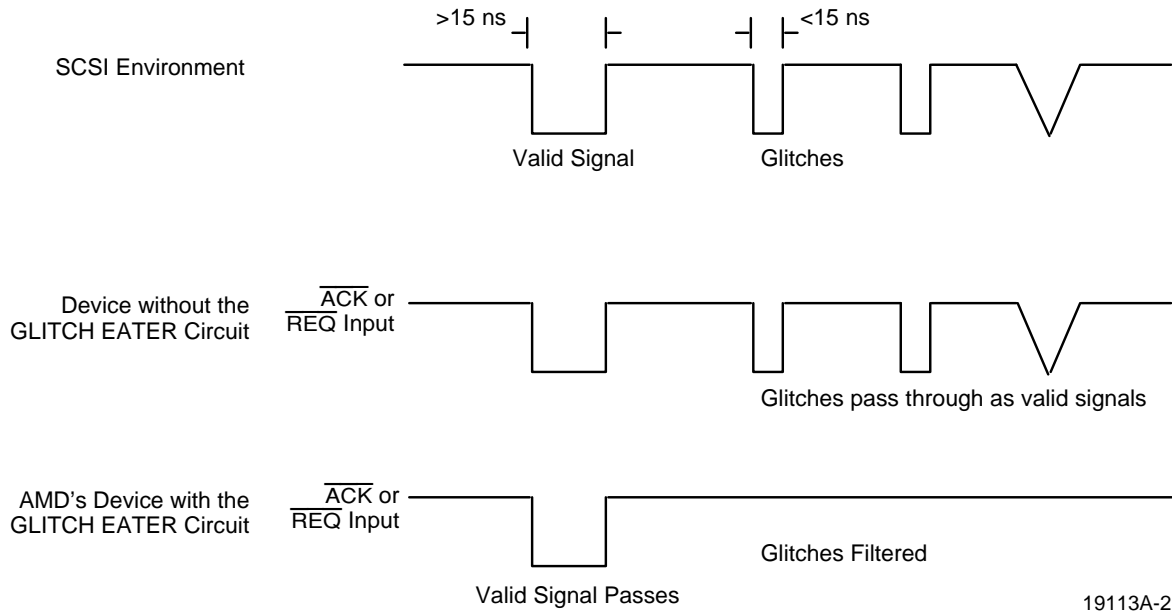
>15 ns

<15 ns

SCSI Environment

Valid Signal

Glitches

Device without the GLITCH EATER Circuit

$\overline{ACK}$ or $\overline{REQ}$ Input

Glitches pass through as valid signals

AMD's Device with the GLITCH EATER Circuit

$\overline{ACK}$ or $\overline{REQ}$ Input

Glitches Filtered

Valid Signal Passes

19113A-2